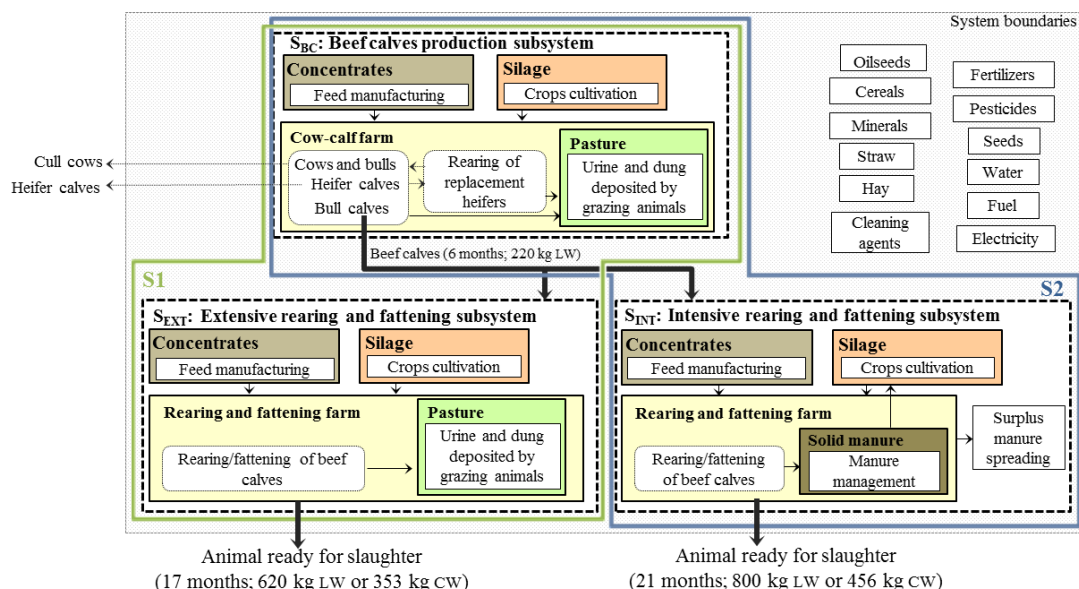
System boundaries

$S_{BC}$: Beef calves production subsystem

Concentrates
Feed manufacturing

Silage
Crops cultivation

Cow-calf farm

Cows and bulls
Heifer calves
Bull calves

Rearing of replacement heifers

Pasture
Urine and dung deposited by grazing animals

Cull cows
Heifer calves

Beef calves (6 months; 220 kg LW)

Oilseeds
Cereals
Minerals
Straw
Hay
Cleaning agents

Fertilizers
Pesticides
Seeds
Water
Fuel
Electricity

S1

$S_{EXT}$: Extensive rearing and fattening subsystem

Concentrates
Feed manufacturing

Silage
Crops cultivation

Rearing and fattening farm

Rearing/fattening of beef calves

Pasture
Urine and dung deposited by grazing animals

S2

$S_{INT}$: Intensive rearing and fattening subsystem

Concentrates
Feed manufacturing

Silage
Crops cultivation

Rearing and fattening farm

Rearing/fattening of beef calves

Solid manure
Manure management

Surplus manure spreading

Animal ready for slaughter
(17 months; 620 kg LW or 353 kg CW)

Animal ready for slaughter
(21 months; 800 kg LW or 456 kg CW)